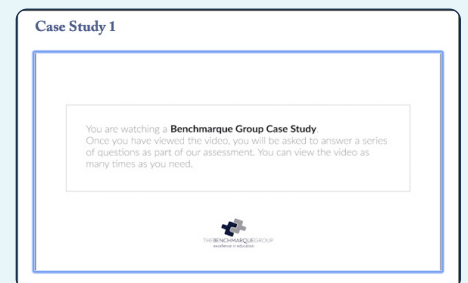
Case Study 1

You are watching a **Benchmarque Group Case Study**. Once you have viewed the video, you will be asked to answer a series of questions as part of our assessment. You can view the video as many times as you need.

THE BENCHMARQUE GROUP
excellence in education